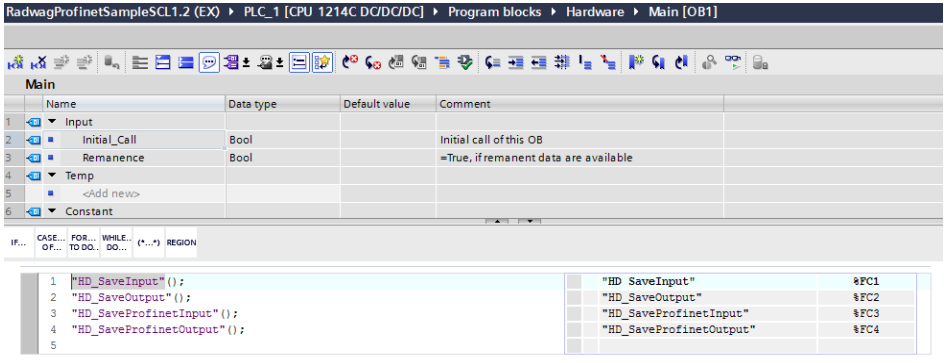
RadwagProfinetSampleSCL1.2 (EX) ▸ PLC_1 [CPU 1214C DC/DC/DC] ▸ Program blocks ▸ Hardware ▸ Main [OB1]

Main

| | Name | Data type | Default value | Comment |
|---|---|---|---|---|
| 1 | ▼ Input | | | |
| 2 | Initial_Call | Bool | | Initial call of this OB |
| 3 | Remanence | Bool | | =True, if remanent data are available |
| 4 | ▼ Temp | | | |
| 5 | <Add new> | | | |
| 6 | ▼ Constant | | | |

IF... CASE... OF... FOR... TO DO... WHILE... DO... (*...*) REGION

1 "HD_SaveInput"();
2 "HD_SaveOutput"();
3 "HD_SaveProfinetInput"();
4 "HD_SaveProfinetOutput"();
5

"HD SaveInput" %FC1
"HD_SaveOutput" %FC2
"HD_SaveProfinetInput" %FC3
"HD_SaveProfinetOutput" %FC4